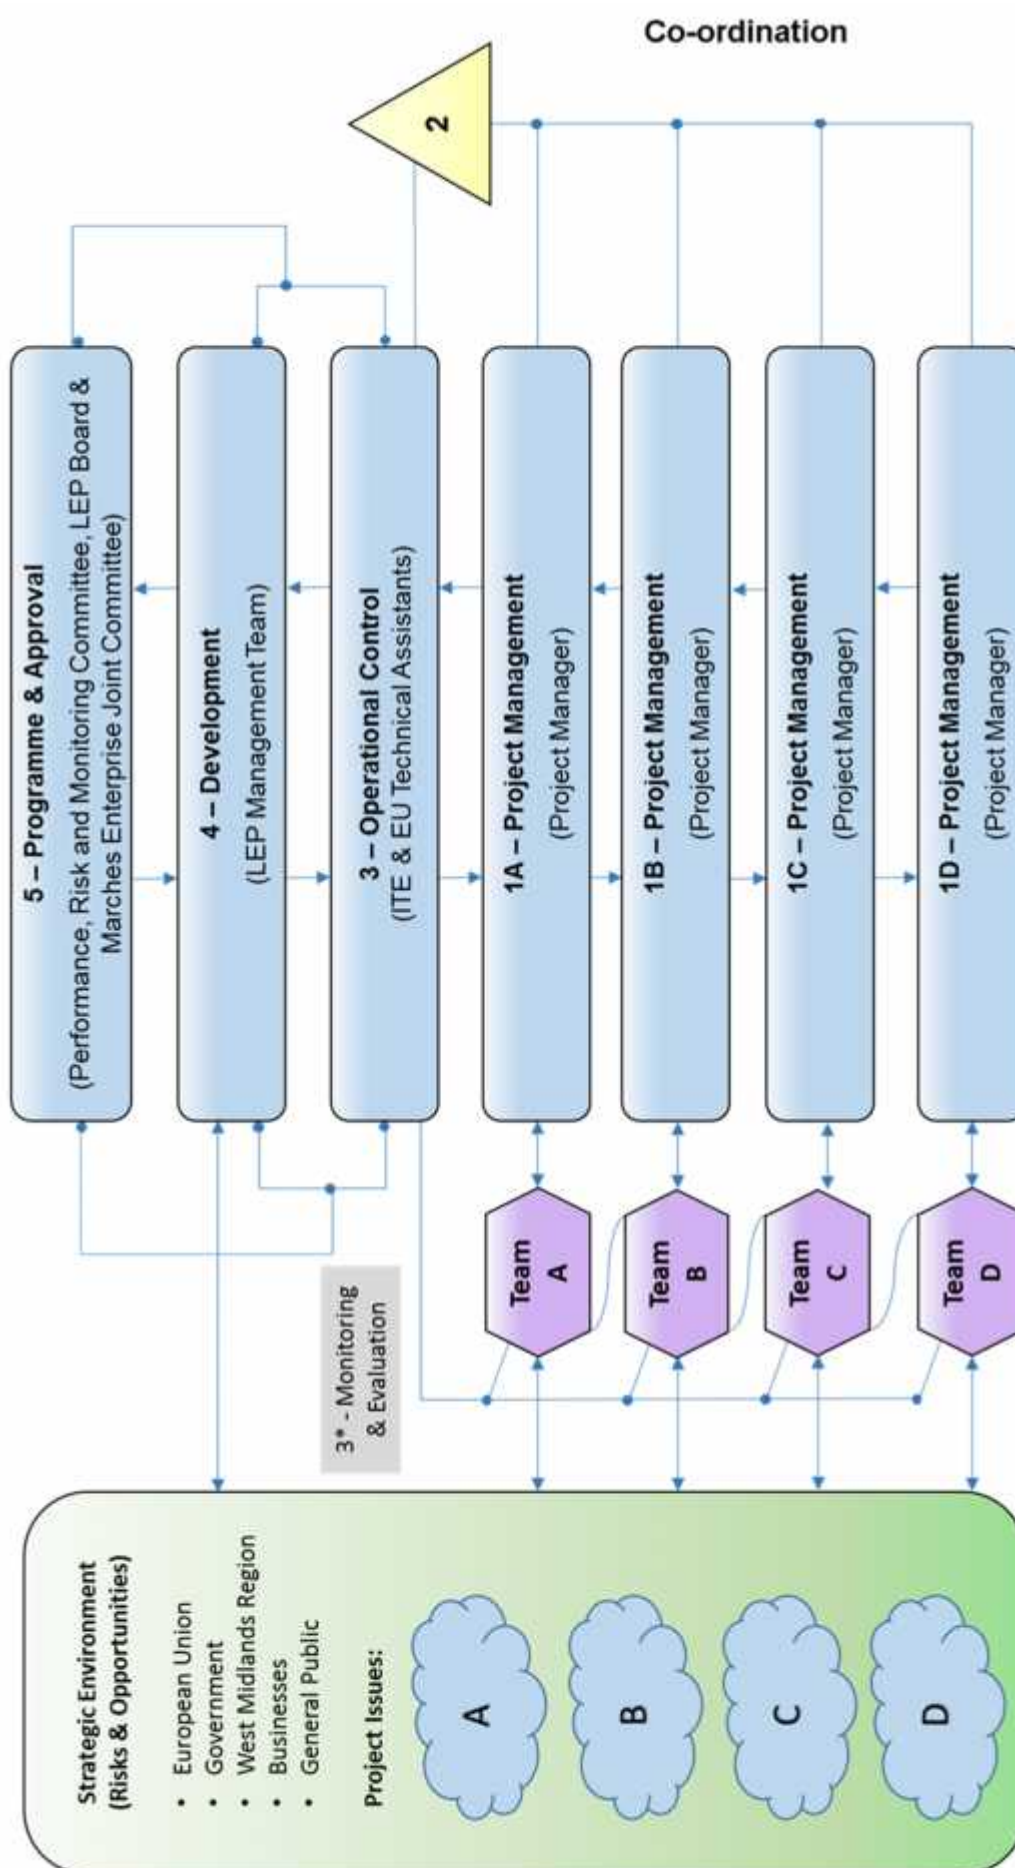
Co-ordination

2

5 – Programme & Approval
(Performance, Risk and Monitoring Committee, LEP Board & Marches Enterprise Joint Committee)

4 – Development
(LEP Management Team)

3 – Operational Control
(ITE & EU Technical Assistants)

1A – Project Management
(Project Manager)

1B – Project Management
(Project Manager)

1C – Project Management
(Project Manager)

1D – Project Management
(Project Manager)

3* - Monitoring & Evaluation

Team A

Team B

Team C

Team D

Strategic Environment
(Risks & Opportunities)

• European Union
• Government
• West Midlands Region
• Businesses
• General Public

Project Issues:

A

B

C

D